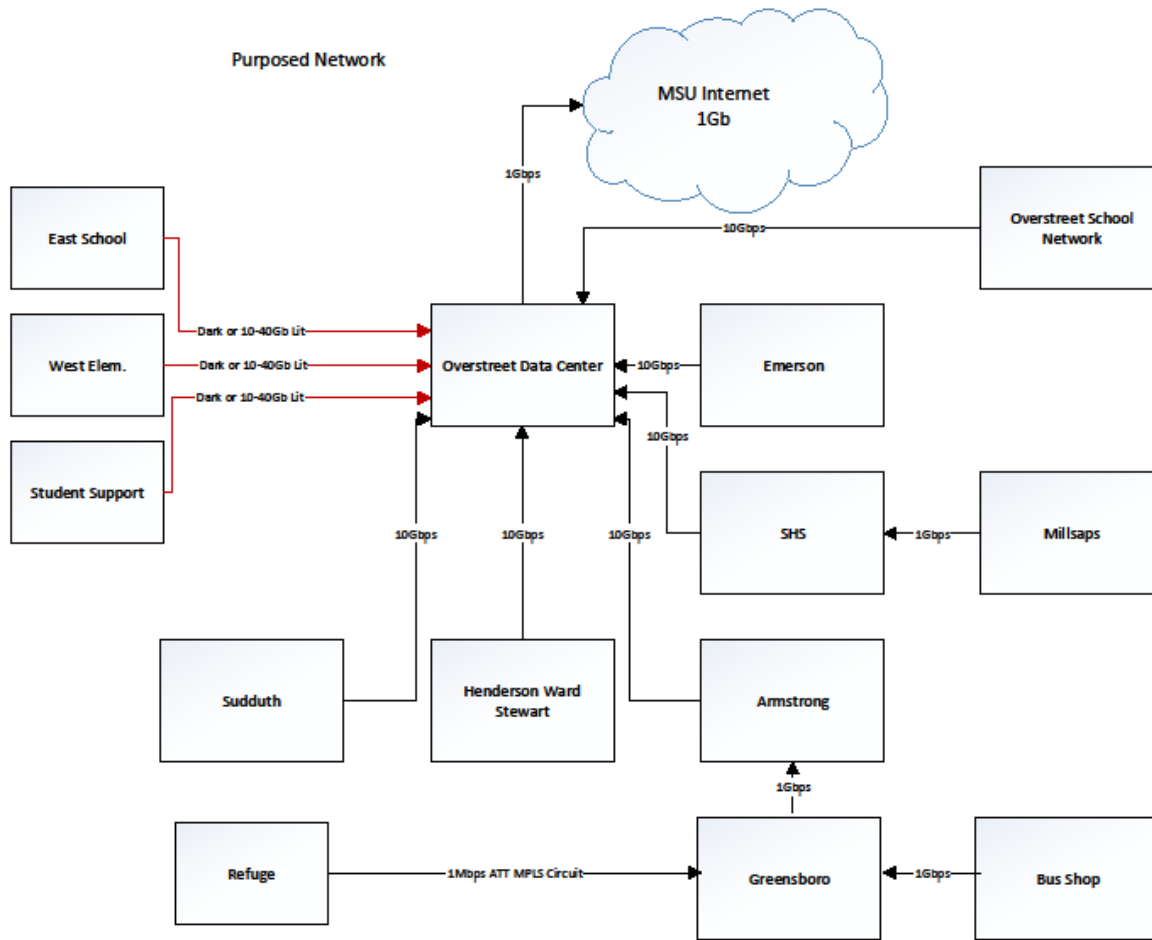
Purposed Network

MSU Internet
1Gb

1Gbps

Overstreet School Network

10Gbps

East School

West Elem.

Student Support

Dark or 10-40Gb Lit

Dark or 10-40Gb Lit

Dark or 10-40Gb Lit

Overstreet Data Center

10Gbps

Emerson

10Gbps

SHS

1Gbps

Millsaps

10Gbps

10Gbps

10Gbps

Sudduth

Henderson Ward Stewart

Armstrong

1Gbps

Refuge

1Mbps ATT MPLS Circuit

Greensboro

1Gbps

Bus Shop